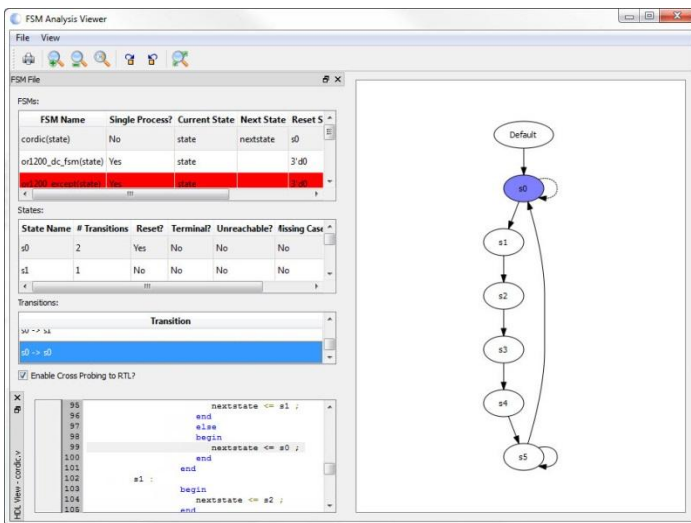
FSM Analysis Viewer

File View

FSM File

FSMs:

| FSM Name | Single Process? | Current State | Next State | Reset S |
|---|---|---|---|---|
| cordic(state) | No | state | nextstate | s0 |
| or1200_dc_fsm(state) | Yes | state | | 3'd0 |
| or1200_except(state) | Yes | state | | 3'd0 |

States:

| State Name | # Transitions | Reset? | Terminal? | Unreachable? | Missing Case |
|---|---|---|---|---|---|
| s0 | 2 | Yes | No | No | No |
| s1 | 1 | No | No | No | No |

Transitions:

| Transition |
|---|
| s0 -> s1 |
| s0 -> s0 |

Enable Cross Probing to RTL?

HDL View - cordic.v

95 nextstate <= s1 ;
96 end
97 else
98 begin
99 nextstate <= s0 ;
100 end
101 end
102 s1 :
103 begin
104 nextstate <= s2 ;
105 end

Default
s0
s1
s2
s3
s4
s5